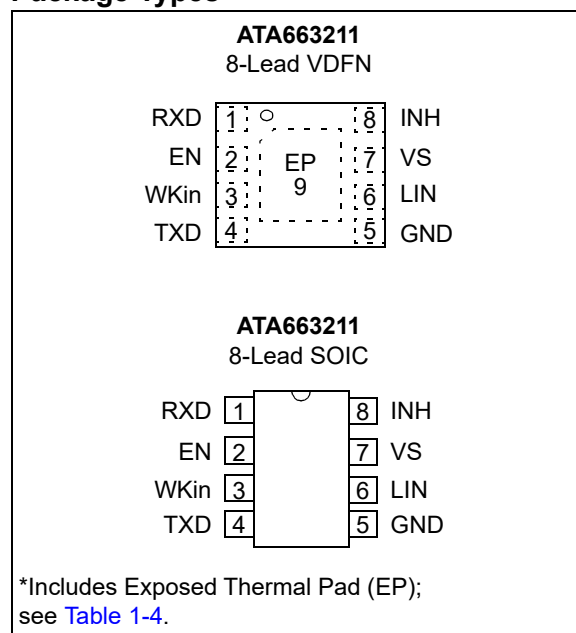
Package Types

ATA663211
8-Lead VDFN

RXD 1
EN 2
WKin 3
TXD 4
8 INH
7 VS
6 LIN
5 GND
EP
9

ATA663211
8-Lead SOIC

RXD 1
EN 2
WKin 3
TXD 4
8 INH
7 VS
6 LIN
5 GND

*Includes Exposed Thermal Pad (EP); see Table 1-4.